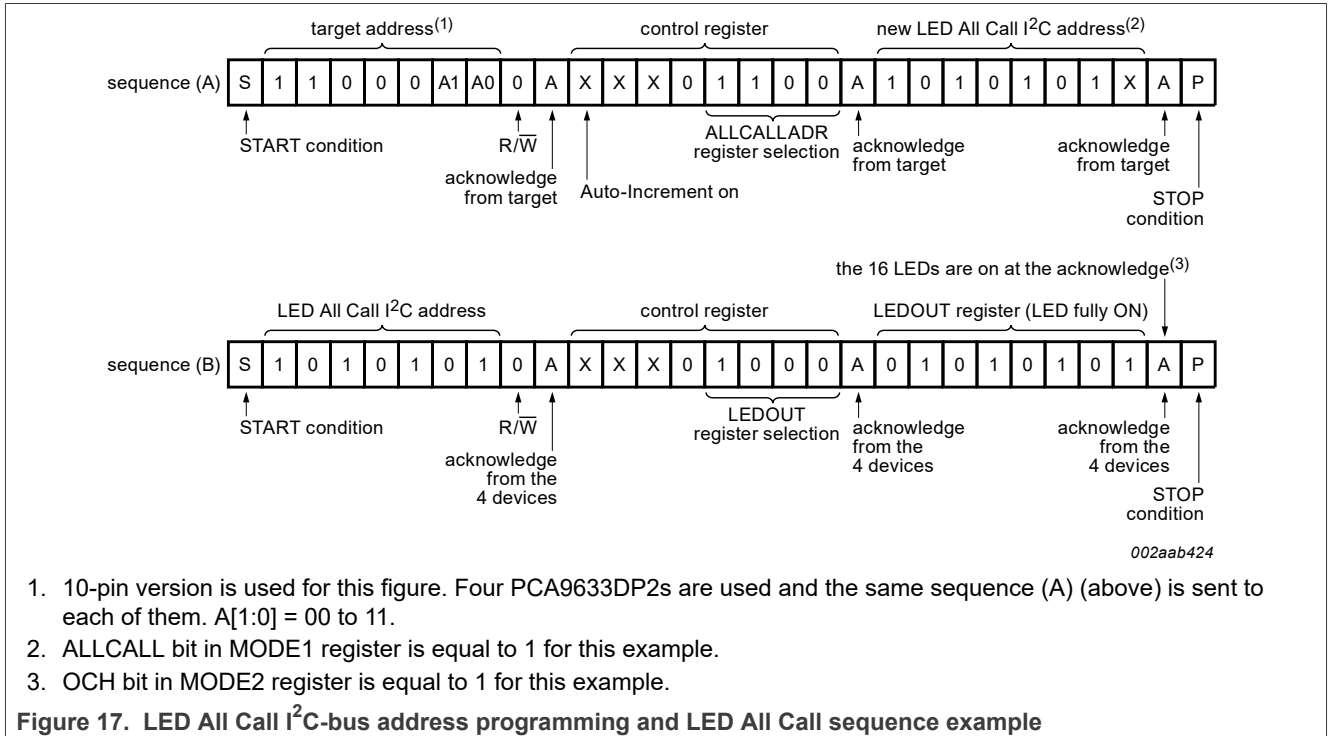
target address$^{(1)}$

control register

new LED All Call I$^2$C address$^{(2)}$

sequence (A)

| S | 1 | 1 | 0 | 0 | 0 | A1 | A0 | 0 | A | X | X | X | 0 | 1 | 1 | 0 | 0 | A | 1 | 0 | 1 | 0 | 1 | 0 | 1 | X | A | P |
|---|---|---|---|---|---|---|---|---|---|---|---|---|---|---|---|---|---|---|---|---|---|---|---|---|---|---|---|---|

START condition

R/$\overline{W}$

acknowledge from target

Auto-Increment on

ALLCALLADR register selection

acknowledge from target

acknowledge from target

STOP condition

the 16 LEDs are on at the acknowledge$^{(3)}$

LED All Call I$^2$C address

control register

LEDOUT register (LED fully ON)

sequence (B)

| S | 1 | 0 | 1 | 0 | 1 | 0 | 1 | 0 | A | X | X | X | 0 | 1 | 0 | 0 | 0 | A | 0 | 1 | 0 | 1 | 0 | 1 | 0 | 1 | A | P |
|---|---|---|---|---|---|---|---|---|---|---|---|---|---|---|---|---|---|---|---|---|---|---|---|---|---|---|---|---|

START condition

R/$\overline{W}$

acknowledge from the 4 devices

LEDOUT register selection

acknowledge from the 4 devices

acknowledge from the 4 devices

STOP condition

002aab424

1. 10-pin version is used for this figure. Four PCA9633DP2s are used and the same sequence (A) (above) is sent to each of them. A[1:0] = 00 to 11.
2. ALLCALL bit in MODE1 register is equal to 1 for this example.
3. OCH bit in MODE2 register is equal to 1 for this example.

Figure 17. LED All Call I$^2$C-bus address programming and LED All Call sequence example